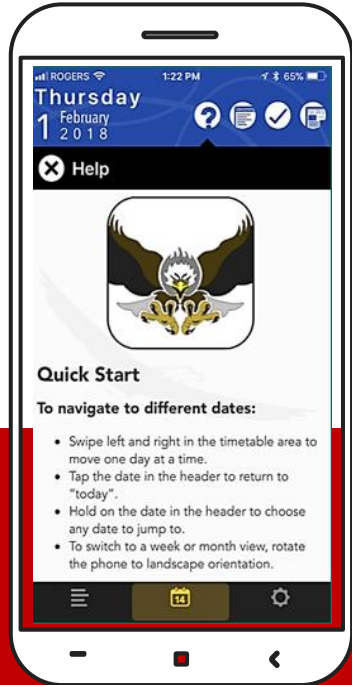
ROGERS 1:22 PM 65%

Thursday
1 February 2018

Help

Quick Start

To navigate to different dates:

- Swipe left and right in the timetable area to move one day at a time.
- Tap the date in the header to return to "today".
- Hold on the date in the header to choose any date to jump to.
- To switch to a week or month view, rotate the phone to landscape orientation.

14